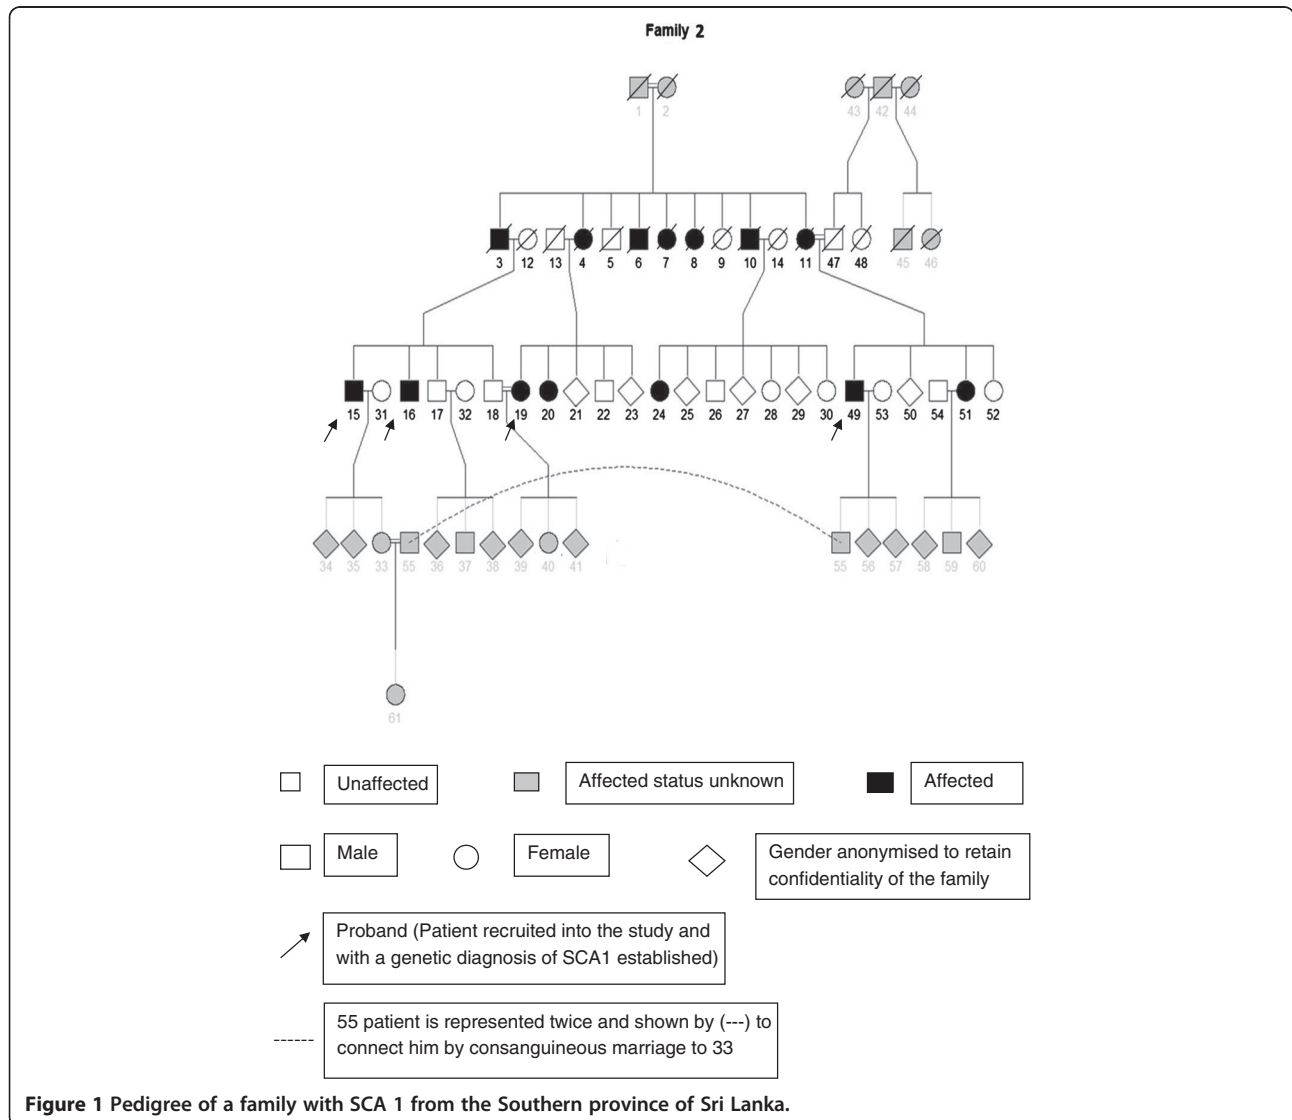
Family 2

1 2

43 42 44

3 12 13 4 5 6 7 8 9 10 14 11 47 48 45 46

15 31 16 17 32 18 19 20 21 22 23 24 25 26 27 28 29 30 49 53 50 54 51 52

34 35 33 55 36 37 38 39 40 41

55 56 57 58 59 60

61

Unaffected

Affected status unknown

Affected

Male

Female

Gender anonymised to retain confidentiality of the family

Proband (Patient recruited into the study and with a genetic diagnosis of SCA1 established)

55 patient is represented twice and shown by (---) to connect him by consanguineous marriage to 33

**Figure 1 Pedigree of a family with SCA 1 from the Southern province of Sri Lanka.**